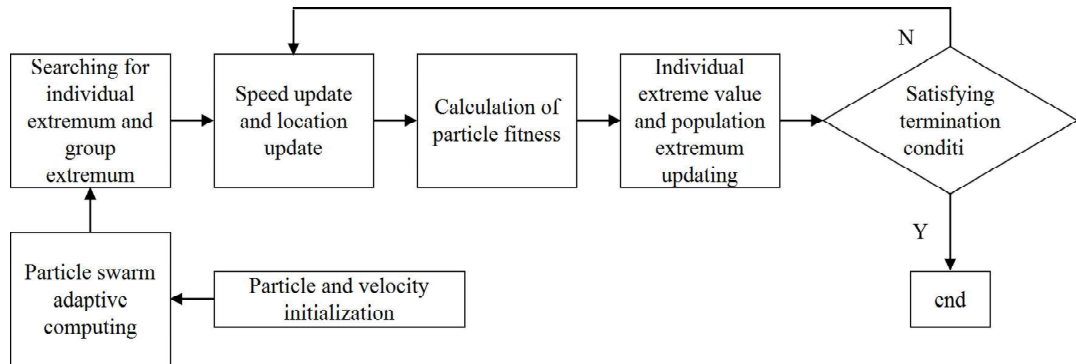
Searching for individual extremum and group extremum

Speed update and location update

Calculation of particle fitness

Individual extreme value and population extremum updating

N

Satisfying termination conditi

Y

end

Particle swarm adaptive computing

Particle and velocity initialization